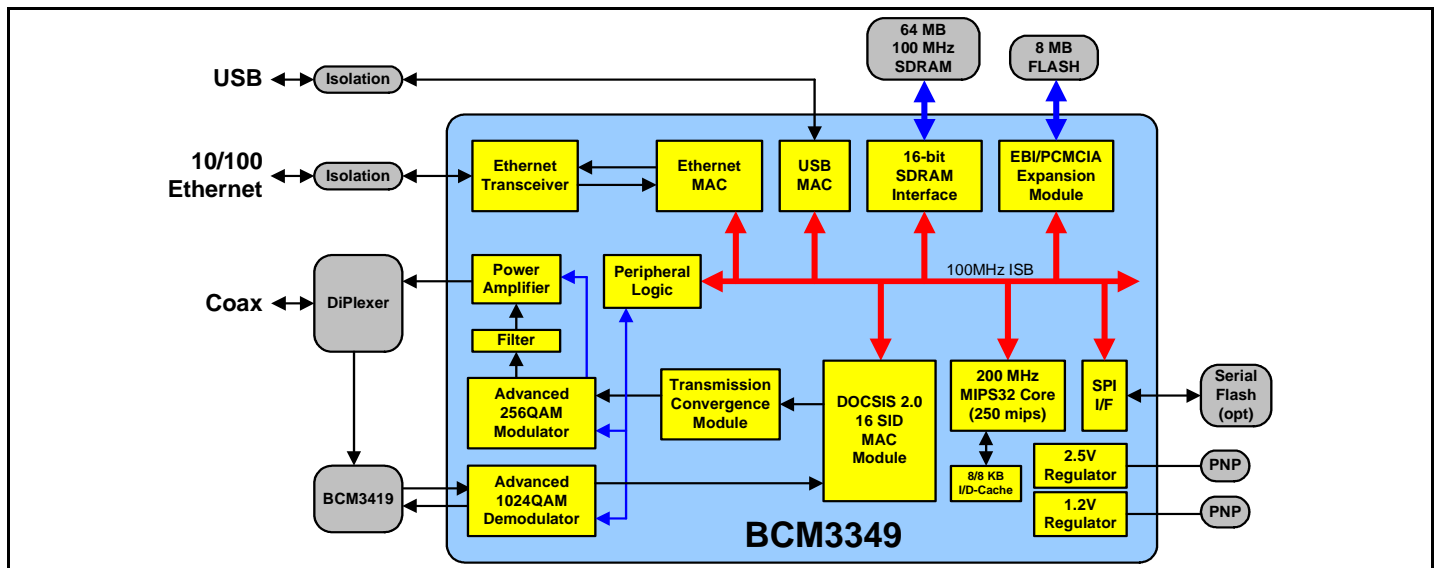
64 MB
100 MHz
SDRAM

8 MB
FLASH

USB

Isolation

10/100
Ethernet

Isolation

Ethernet
Transceiver

Ethernet
MAC

USB
MAC

16-bit
SDRAM
Interface

EBI/PCMCIA
Expansion
Module

Coax

DiPlexer

Power
Amplifier

Peripheral
Logic

100MHz ISB

Filter

Advanced
256QAM
Modulator

Transmission
Convergence
Module

DOCSIS 2.0
16 SID
MAC
Module

200 MHz
MIPS32 Core
(250 mips)

SPI
I/F

Serial
Flash
(opt)

8/8 KB
I/D-Cache

2.5V
Regulator

PNP

BCM3419

Advanced
1024QAM
Demodulator

1.2V
Regulator

PNP

BCM3349